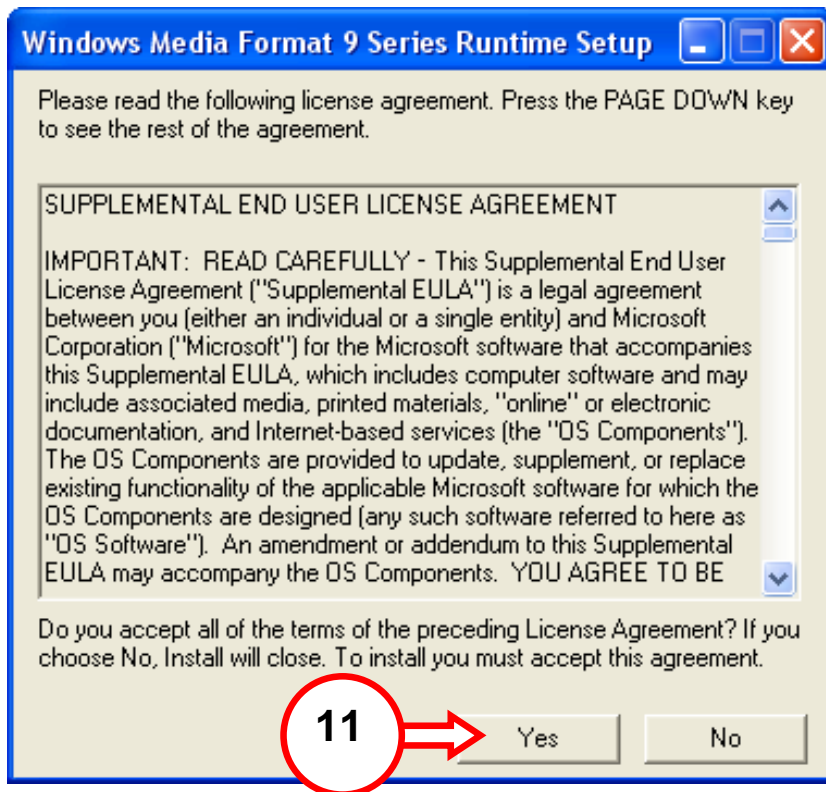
Windows Media Format 9 Series Runtime Setup

Please read the following license agreement. Press the PAGE DOWN key to see the rest of the agreement.

SUPPLEMENTAL END USER LICENSE AGREEMENT

IMPORTANT: READ CAREFULLY - This Supplemental End User License Agreement ("Supplemental EULA") is a legal agreement between you (either an individual or a single entity) and Microsoft Corporation ("Microsoft") for the Microsoft software that accompanies this Supplemental EULA, which includes computer software and may include associated media, printed materials, "online" or electronic documentation, and Internet-based services (the "OS Components"). The OS Components are provided to update, supplement, or replace existing functionality of the applicable Microsoft software for which the OS Components are designed (any such software referred to here as "OS Software"). An amendment or addendum to this Supplemental EULA may accompany the OS Components. YOU AGREE TO BE

Do you accept all of the terms of the preceding License Agreement? If you choose No, Install will close. To install you must accept this agreement.

11

Yes

No